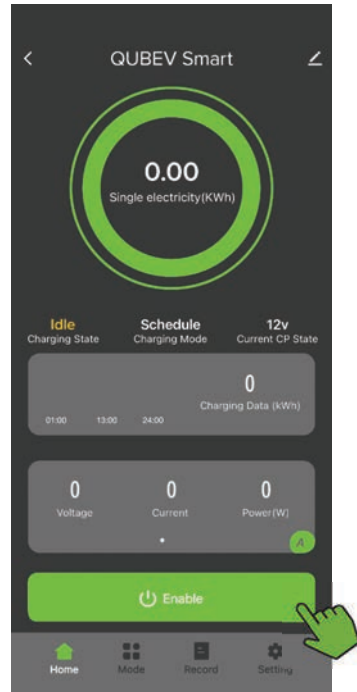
QUBEV Smart

0.00
Single electricity(KWh)

Idle
Charging State

Schedule
Charging Mode

12v
Current CP State

0
Charging Data (kWh)

01:00 13:00 24:00

0
Voltage

0
Current

0
Power(W)

A

Enable

Home Mode Record Setting